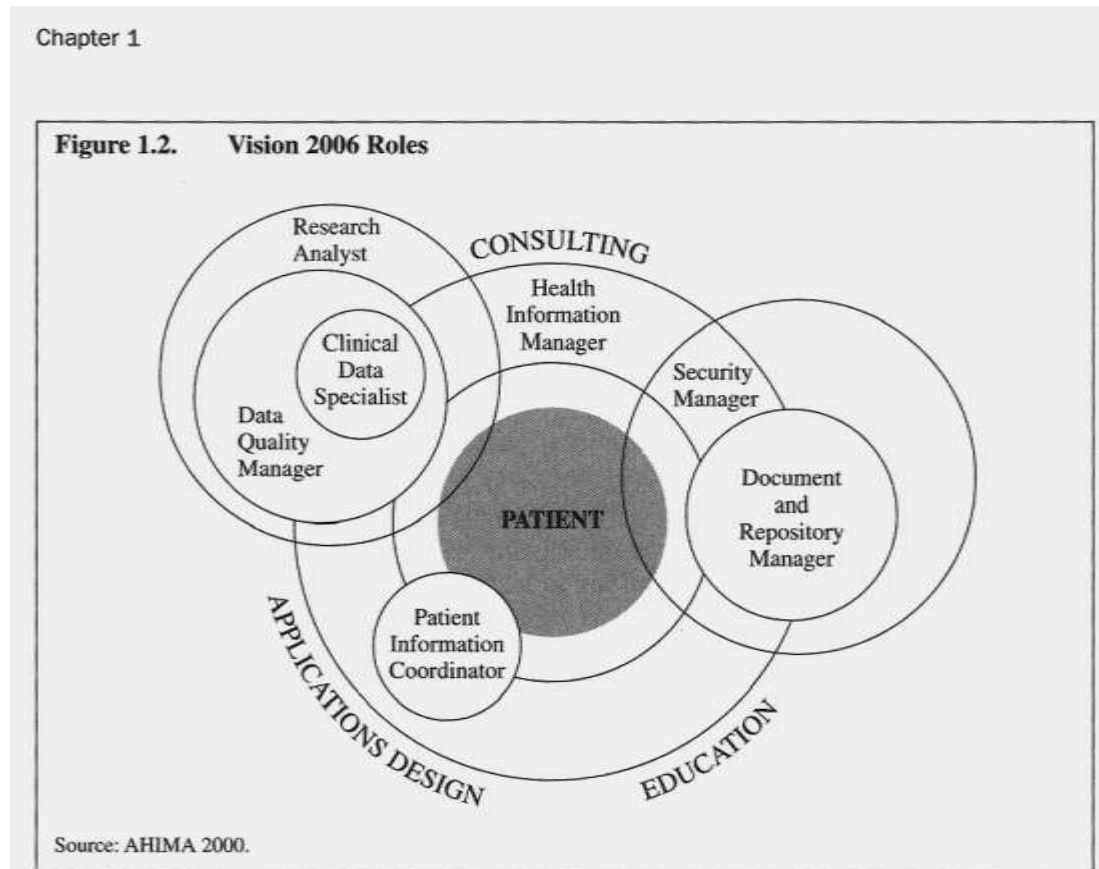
Chapter 1

Figure 1.2. Vision 2006 Roles

Research Analyst

CONSULTING

Health Information Manager

Clinical Data Specialist

Data Quality Manager

Security Manager

Document and Repository Manager

PATIENT

Patient Information Coordinator

APPLICATIONS DESIGN

EDUCATION

Source: AHIMA 2000.